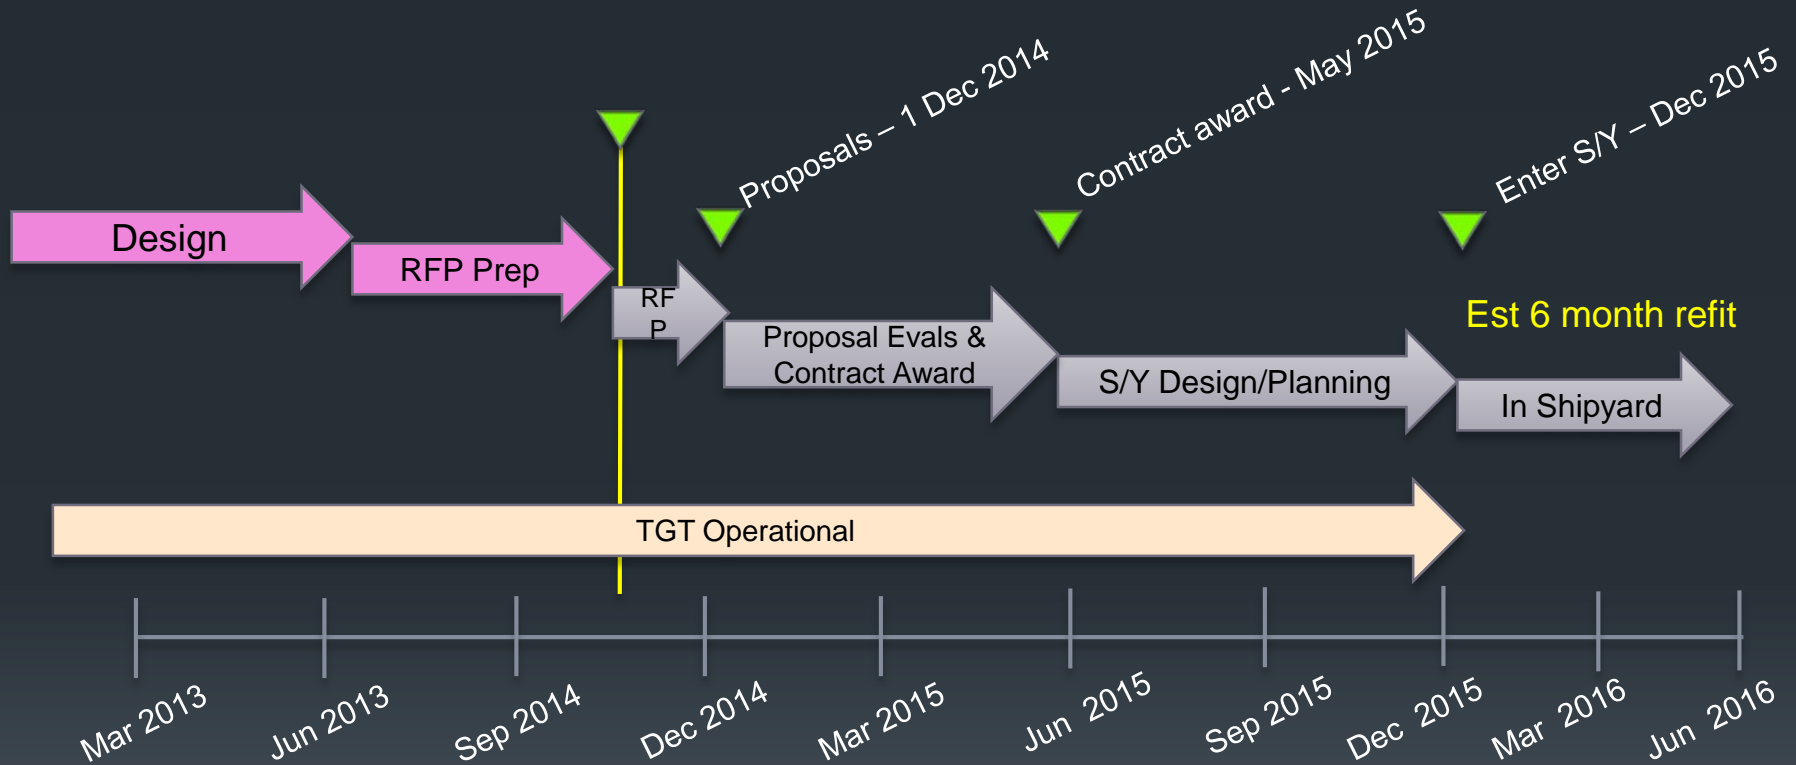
Proposals – 1 Dec 2014

Contract award - May 2015

Enter S/Y – Dec 2015

Design

RFP Prep

RF P

Proposal Evals & Contract Award

S/Y Design/Planning

Est 6 month refit

In Shipyard

TGT Operational

Mar 2013

Jun 2013

Sep 2014

Dec 2014

Mar 2015

Jun 2015

Sep 2015

Dec 2015

Mar 2016

Jun 2016